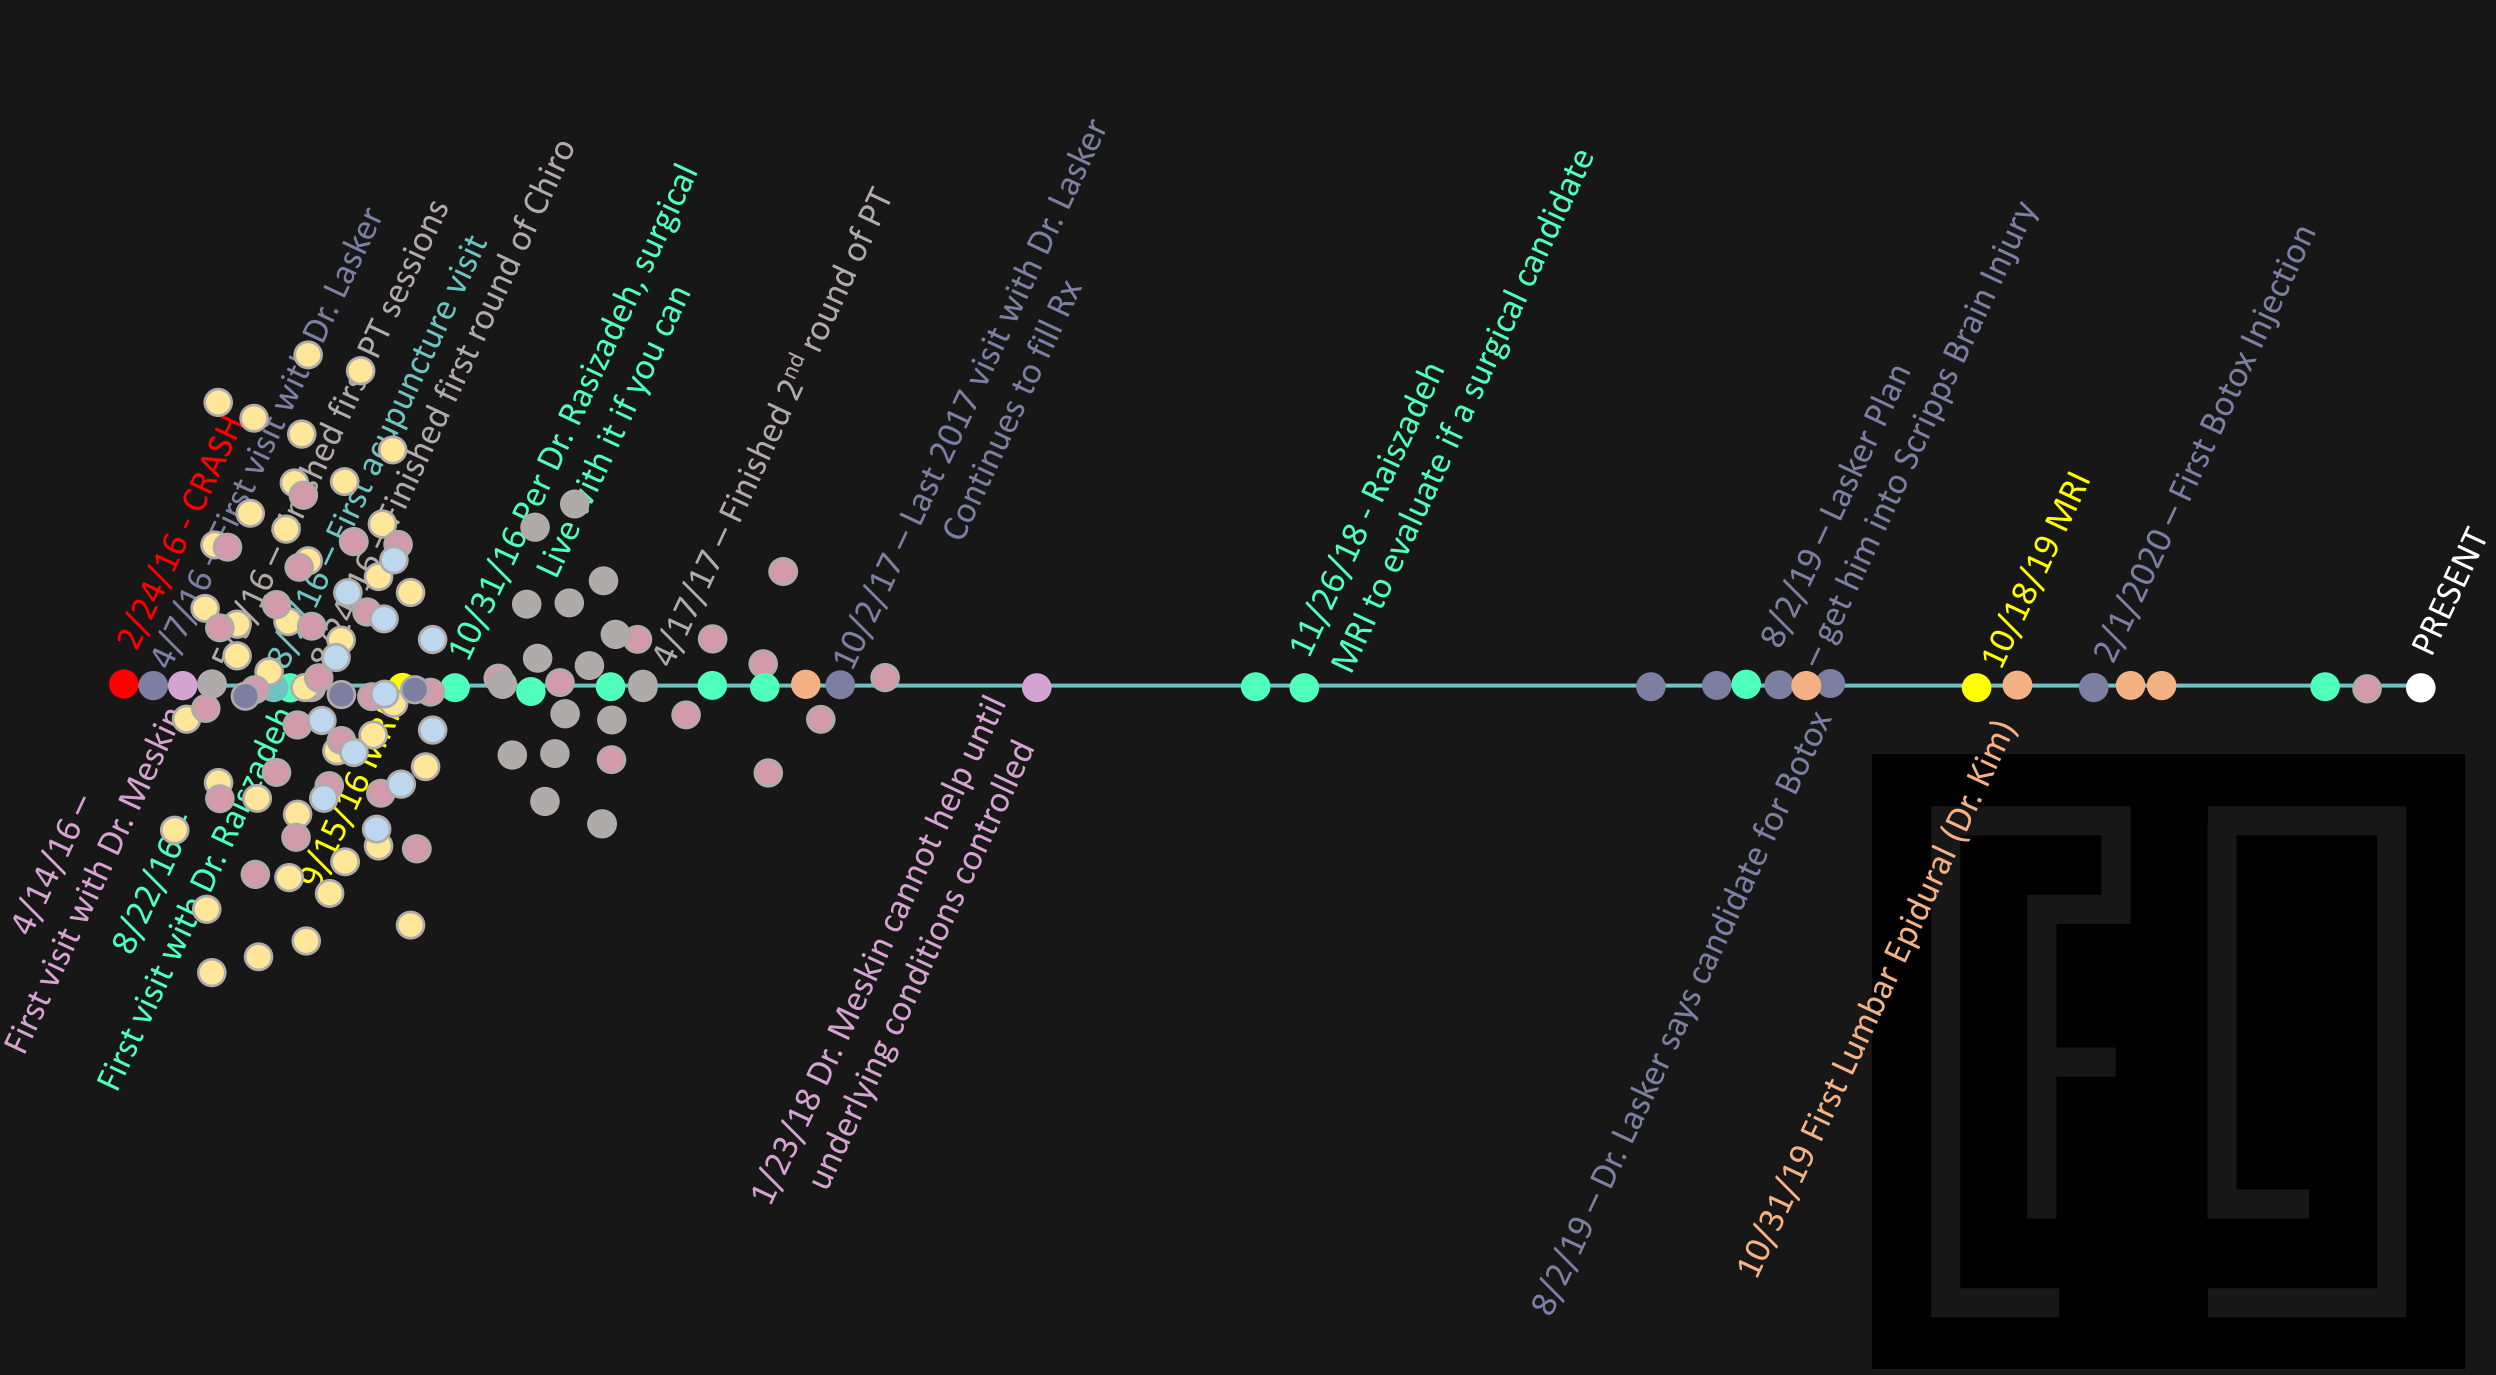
2/24/16 - CRASH

4/7/16 – First visit with Dr. Lasker

5/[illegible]/16 – Finished first PT sessions

8/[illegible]/16 – First acupuncture visit

8/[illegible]/16 – Finished first round of Chiro

10/31/16 Per Dr. Rasizadeh, surgical
Live with it if you can

4/17/17 – Finished 2nd round of PT

10/2/17 – Last 2017 visit with Dr. Lasker
Continues to fill Rx

11/26/18 - Raiszadeh
MRI to evaluate if a surgical candidate

8/2/19 – Lasker Plan
– get him into Scripps Brain Injury

10/18/19 MRI

2/1/2020 – First Botox Injection

PRESENT

4/14/16 –
First visit with Dr. Meskin

8/22/16 –
First visit with Dr. Raiszadeh

9/15/16 MRI

1/23/18 Dr. Meskin cannot help until
underlying conditions controlled

8/2/19 – Dr. Lasker says candidate for Botox

10/31/19 First Lumbar Epidural (Dr. Kim)